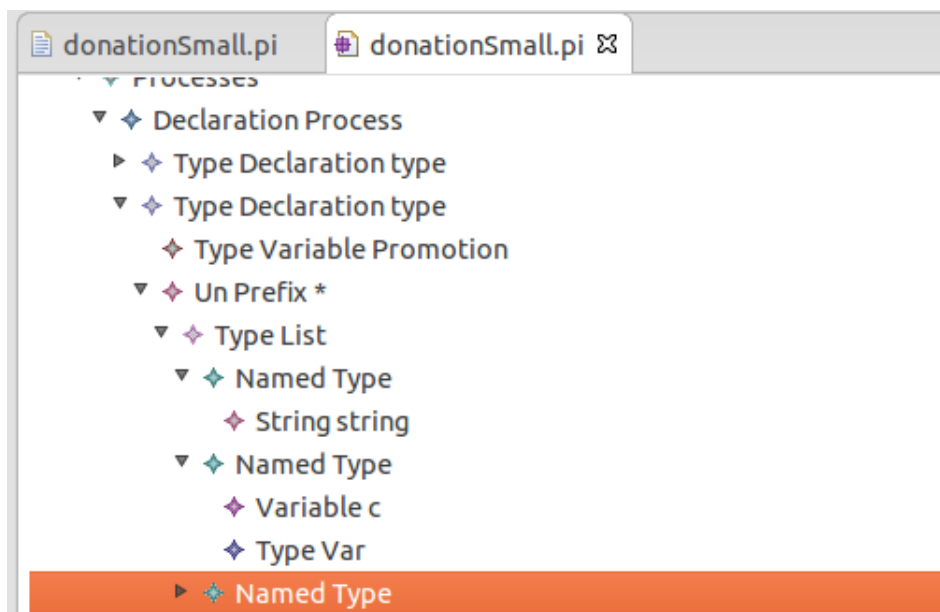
donationSmall.pi
donationSmall.pi ☒

Processes
Declaration Process
Type Declaration type
Type Declaration type
Type Variable Promotion
Un Prefix *
Type List
Named Type
String string
Named Type
Variable c
Type Var
Named Type